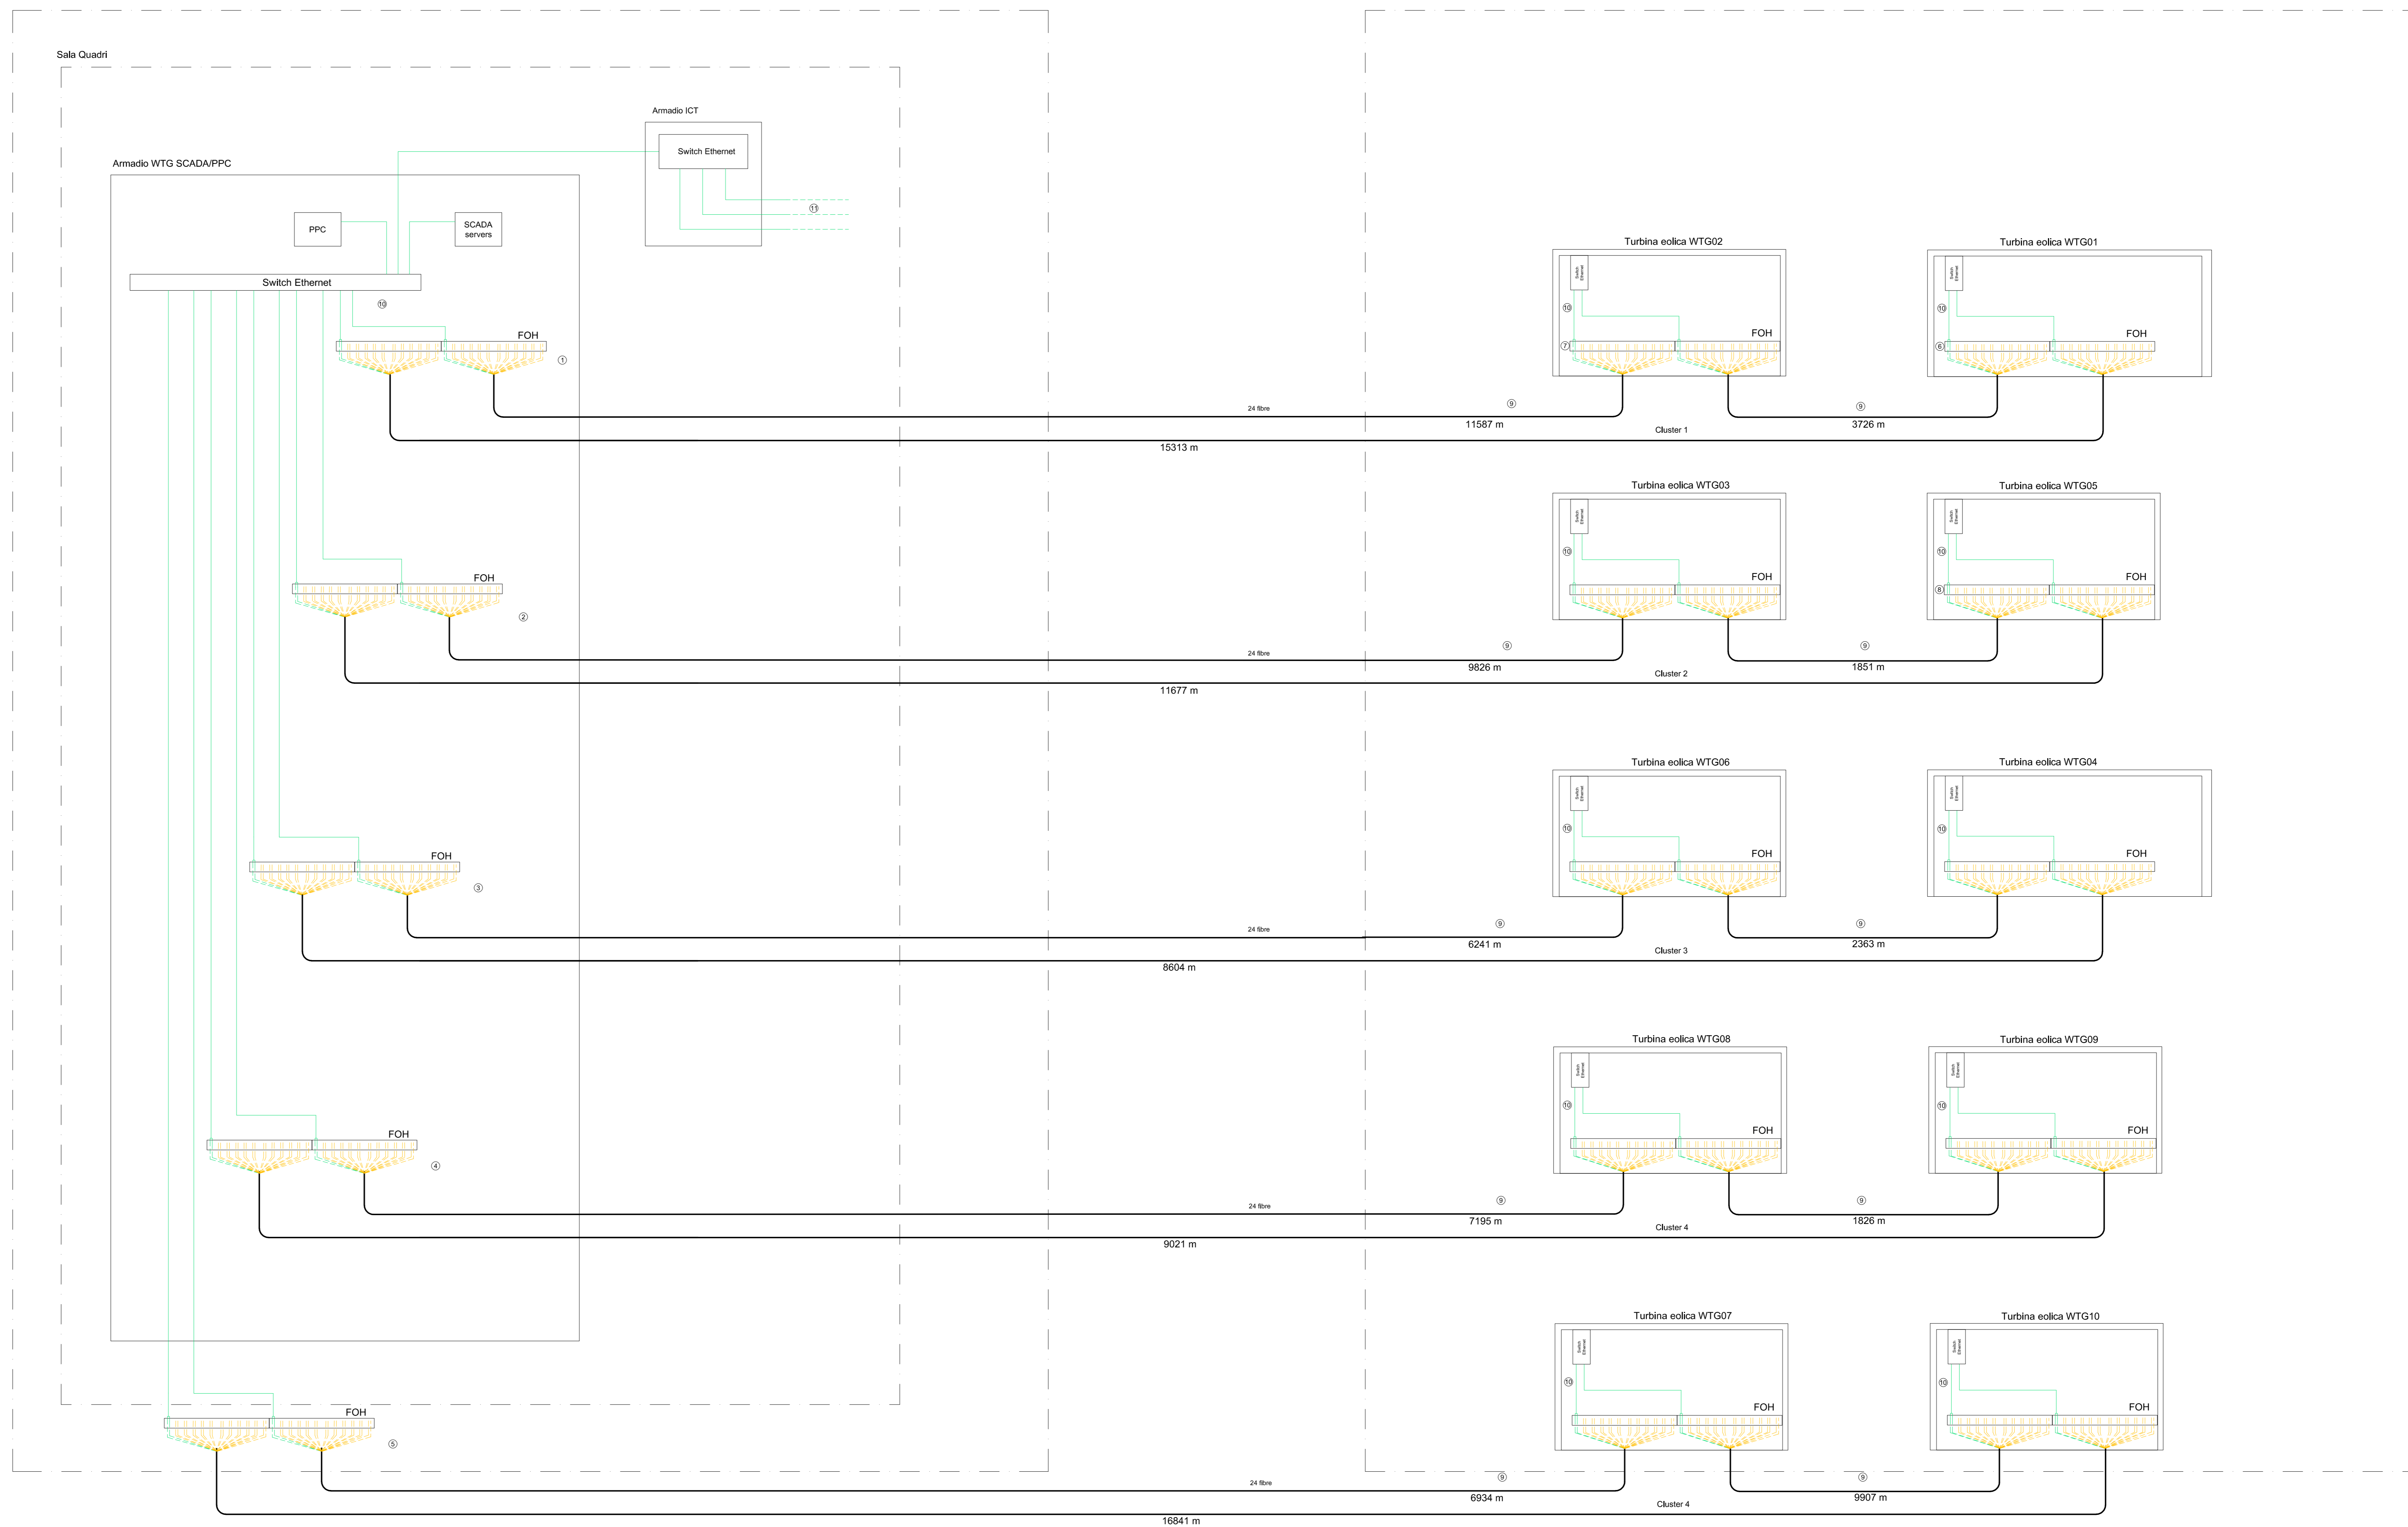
Sala Quadri

Armadio ICT

Switch Ethernet

11

Armadio WTG SCADA/PPC

PPC

SCADA servers

Switch Ethernet

10

FOH

1

Turbina eolica WTG02

Switch Ethernet

10

7

FOH

Turbina eolica WTG01

Switch Ethernet

10

6

FOH

24 fibre

9

11587 m

9

3726 m

Cluster 1

15313 m

FOH

2

Turbina eolica WTG03

Switch Ethernet

10

FOH

Turbina eolica WTG05

Switch Ethernet

10

8

FOH

24 fibre

9

9826 m

9

1851 m

Cluster 2

11677 m

FOH

3

Turbina eolica WTG06

Switch Ethernet

10

FOH

Turbina eolica WTG04

Switch Ethernet

10

FOH

24 fibre

9

6241 m

9

2363 m

Cluster 3

8604 m

FOH

4

Turbina eolica WTG08

Switch Ethernet

10

FOH

Turbina eolica WTG09

Switch Ethernet

10

FOH

24 fibre

9

7195 m

9

1826 m

Cluster 4

9021 m

FOH

5

Turbina eolica WTG07

Switch Ethernet

10

FOH

Turbina eolica WTG10

Switch Ethernet

10

FOH

24 fibre

9

6934 m

9

9907 m

Cluster 4

16841 m